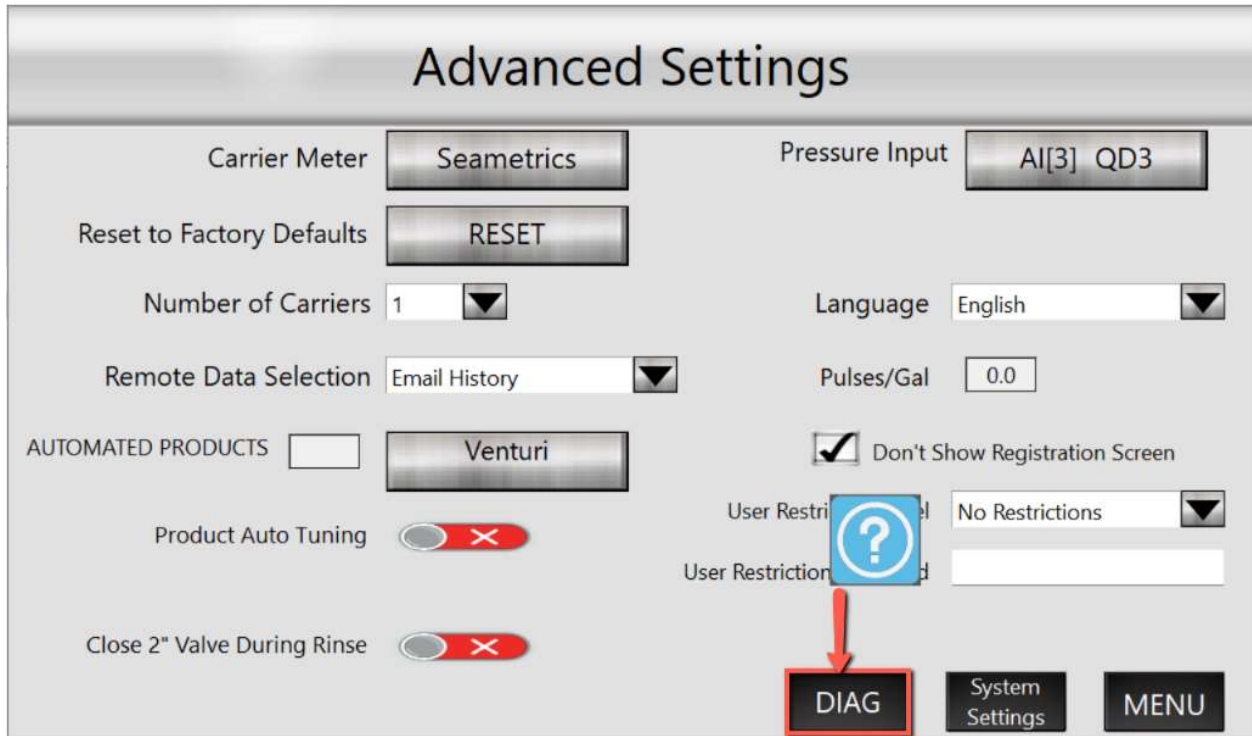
Advanced Settings

Carrier Meter Seametrics

Pressure Input AI[3] QD3

Reset to Factory Defaults RESET

Number of Carriers 1

Language English

Remote Data Selection Email History

Pulses/Gal 0.0

AUTOMATED PRODUCTS Venturi

Don't Show Registration Screen

User Restri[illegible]el No Restrictions

Product Auto Tuning

User Restriction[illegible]d

Close 2" Valve During Rinse

DIAG

System Settings

MENU